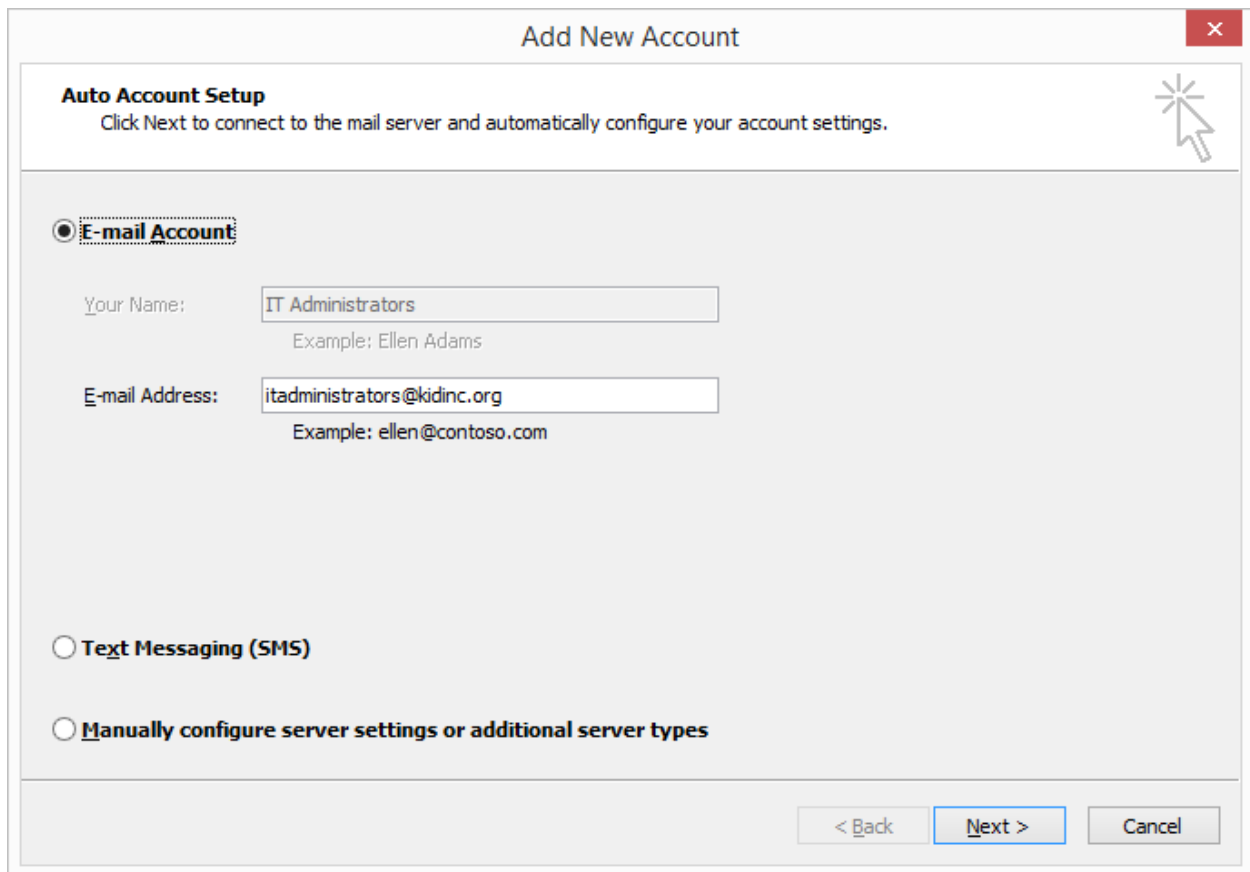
Add New Account

Auto Account Setup
Click Next to connect to the mail server and automatically configure your account settings.

E-mail Account

Your Name: IT Administrators
Example: Ellen Adams

E-mail Address: itadministrators@kidinc.org
Example: ellen@contoso.com

Text Messaging (SMS)

Manually configure server settings or additional server types

< Back
Next >
Cancel